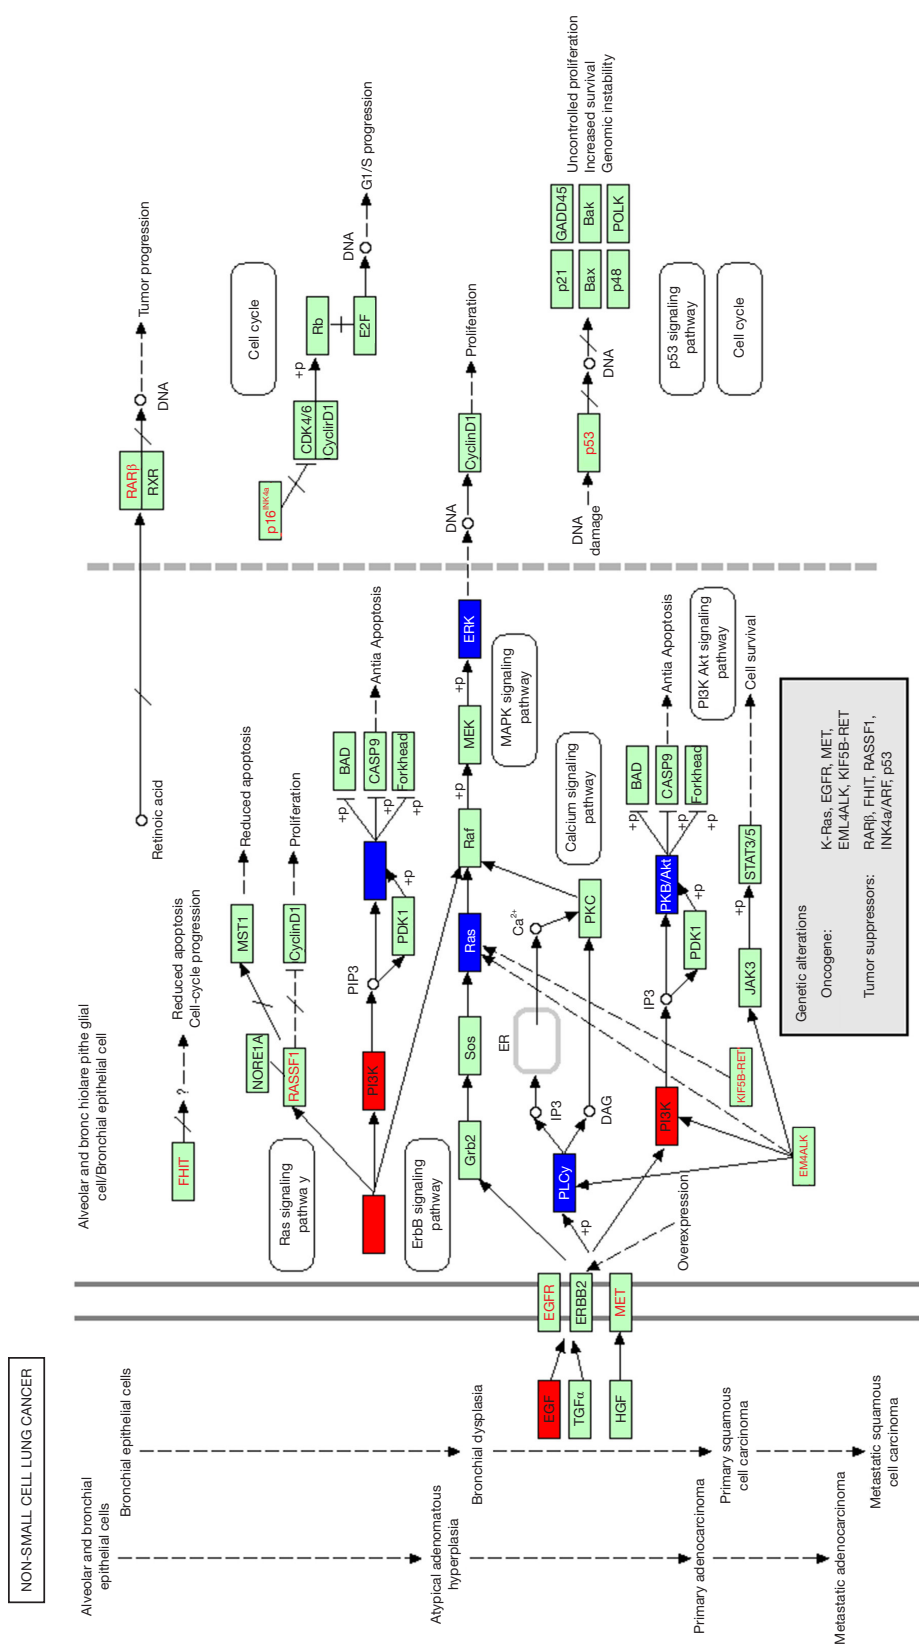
NON-SMALL CELL LUNG CANCER

Alveolar and bronchial epithelial cells

Bronchial epithelial cells

Atypical adenomatous hyperplasia

Bronchial dysplasia

Primary adenocarcinoma

Primary squamous cell carcinoma

Metastatic adenocarcinoma

Metastatic squamous cell carcinoma

EGF

TGFα

HGF

EGFR

ERBB2

MET

Alveolar and bronc hiolare pithe glial cell/Bronchial epithelial cell

FHIT

?

Reduced apoptosis Cell-cycle progression

Ras signaling pathwa y

NORE1A

RASSF1

MST1

Reduced apoptosis

CyclinD1

Proliferation

ErbB signaling pathway

PI3K

PIP3

PDK1

+p

BAD

CASP9

Forkhead

+p

+p

+p

Antia Apoptosis

Retinoic acid

Grb2

Sos

Ras

Raf

+p

MEK

+p

ERK

MAPK signaling pathway

PLCγ

+p

IP3

DAG

ER

Ca2+

PKC

Calcium signaling pathway

Overexpression

PI3K

IP3

PDK1

+p

PKB/Akt

+p

BAD

CASP9

Forkhead

+p

+p

+p

Antia Apoptosis

PI3K Akt signaling pathway

KIF5B-RET

EM4ALK

JAK3

+p

STAT3/5

Cell survival

Genetic alterations

Oncogene: K-Ras, EGFR, MET, EML4ALK, KIF5B-RET

Tumor suppressors: RARβ, FHIT, RASSF1, INK4a/ARF, p53

RARβ

RXR

DNA

Tumor progression

p16INK4a

CDK4/6

CyclinD1

+p

Rb

E2F

DNA

G1/S progression

Cell cycle

DNA

CyclinD1

Proliferation

DNA damage

p53

DNA

p21

Bax

p48

GADD45

Bak

POLK

Uncontrolled proliferation Increased survival Genomic instability

p53 signaling pathway

Cell cycle